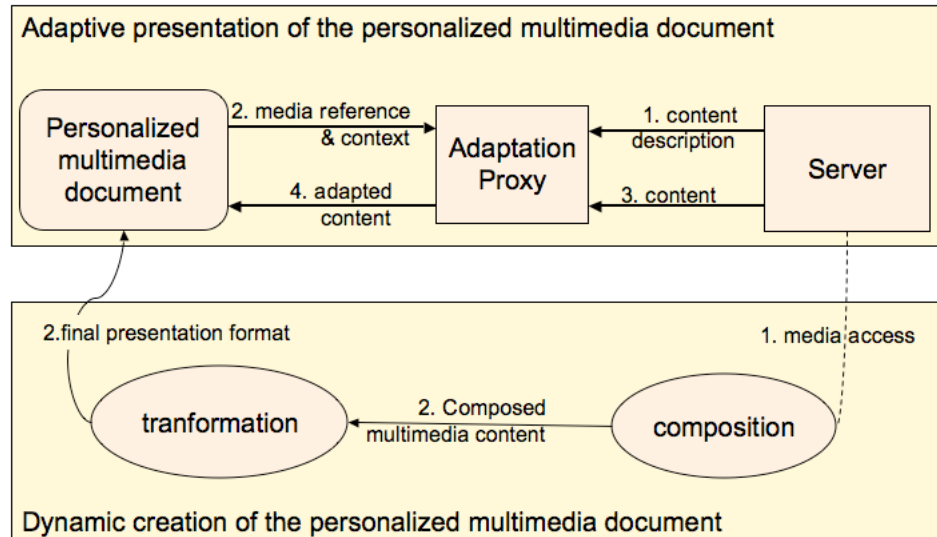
Adaptive presentation of the personalized multimedia document

Personalized multimedia document

2. media reference & context

Adaptation Proxy

1. content description

Server

4. adapted content

3. content

2.final presentation format

1. media access

tranformation

2. Composed multimedia content

composition

Dynamic creation of the personalized multimedia document